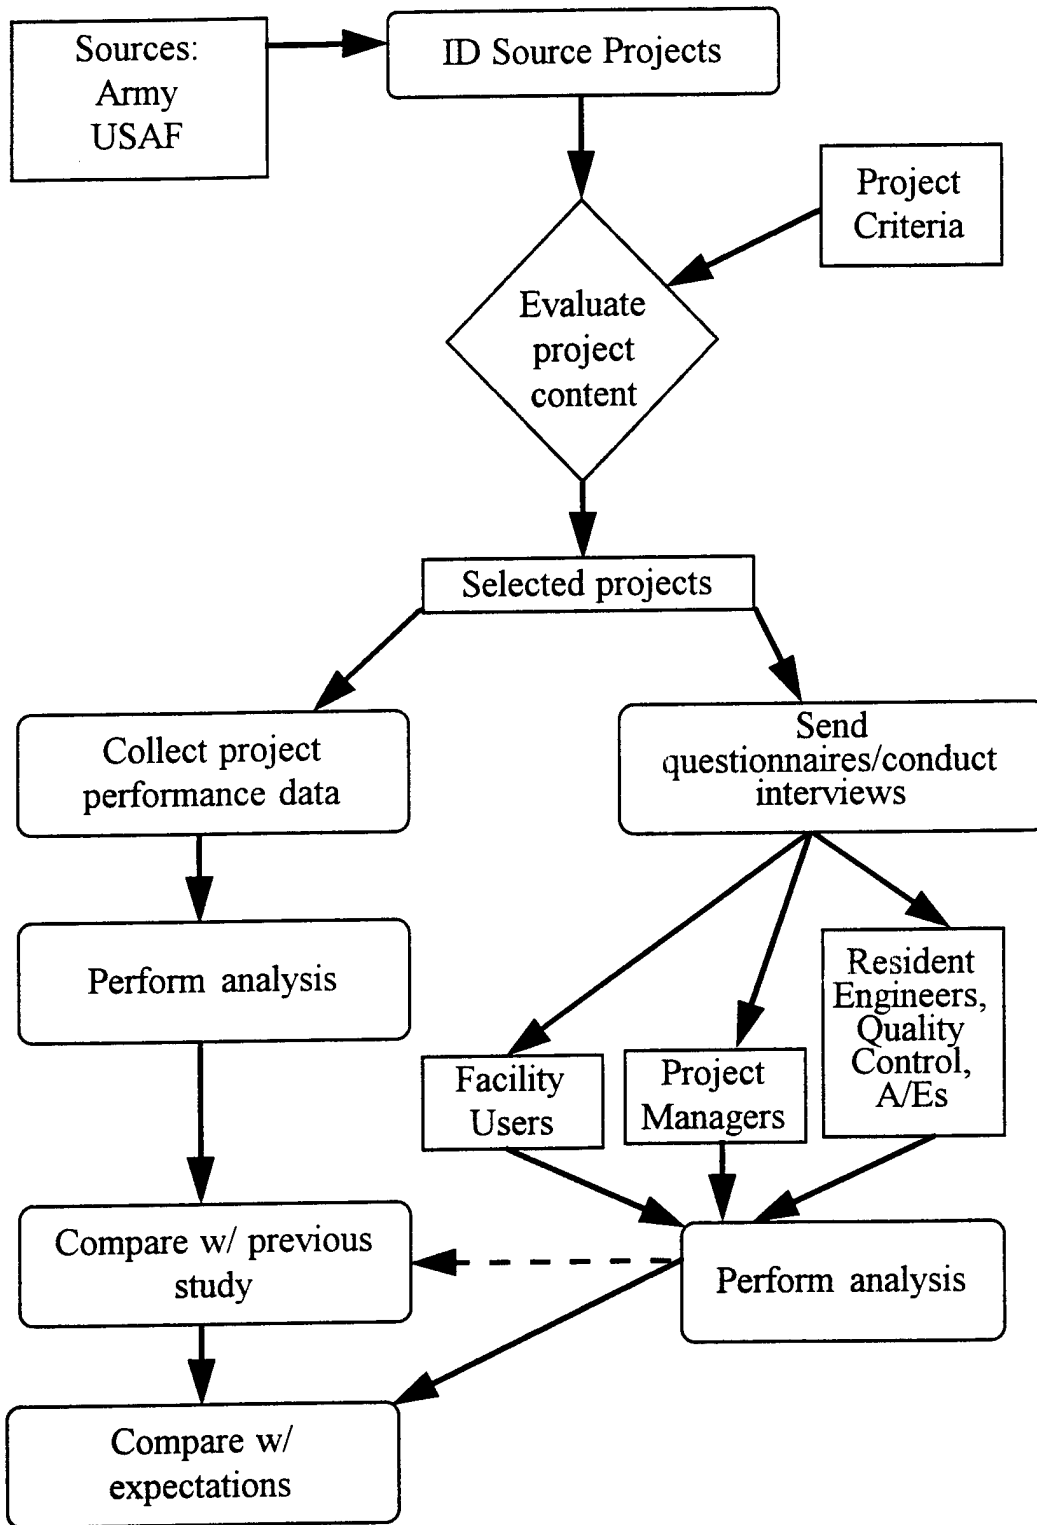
Sources:
Army
USAF

ID Source Projects

Project Criteria

Evaluate project content

Selected projects

Collect project performance data

Send questionnaires/conduct interviews

Perform analysis

Facility Users

Project Managers

Resident Engineers, Quality Control, A/Es

Compare w/ previous study

Perform analysis

Compare w/ expectations